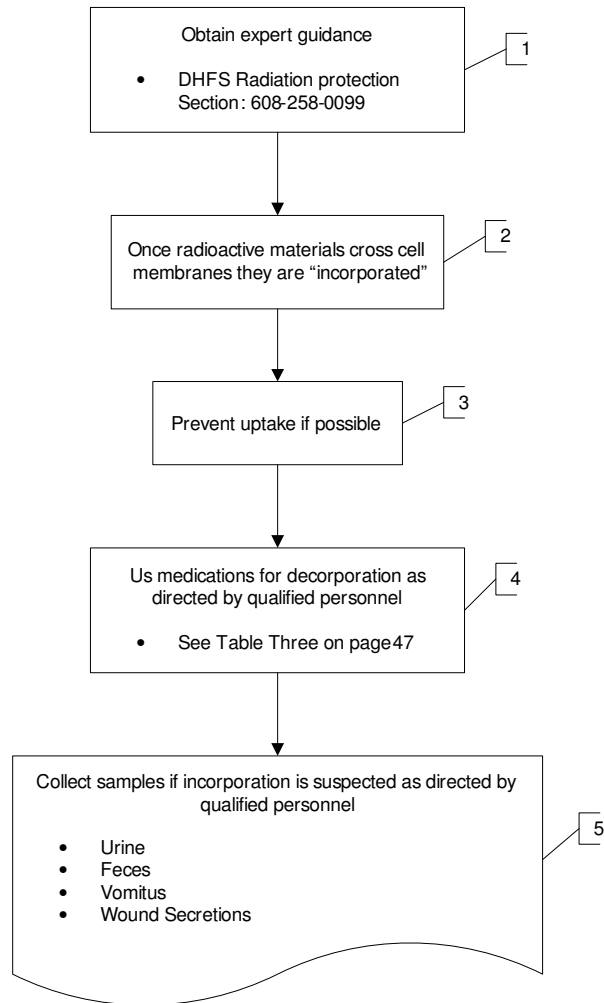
Obtain expert guidance

• DHFS Radiation protection Section: 608-258-0099

1

Once radioactive materials cross cell membranes they are "incorporated"

2

Prevent uptake if possible

3

Us medications for decorporation as directed by qualified personnel

• See Table Three on page 47

4

Collect samples if incorporation is suspected as directed by qualified personnel

• Urine
• Feces
• Vomitus
• Wound Secretions

5